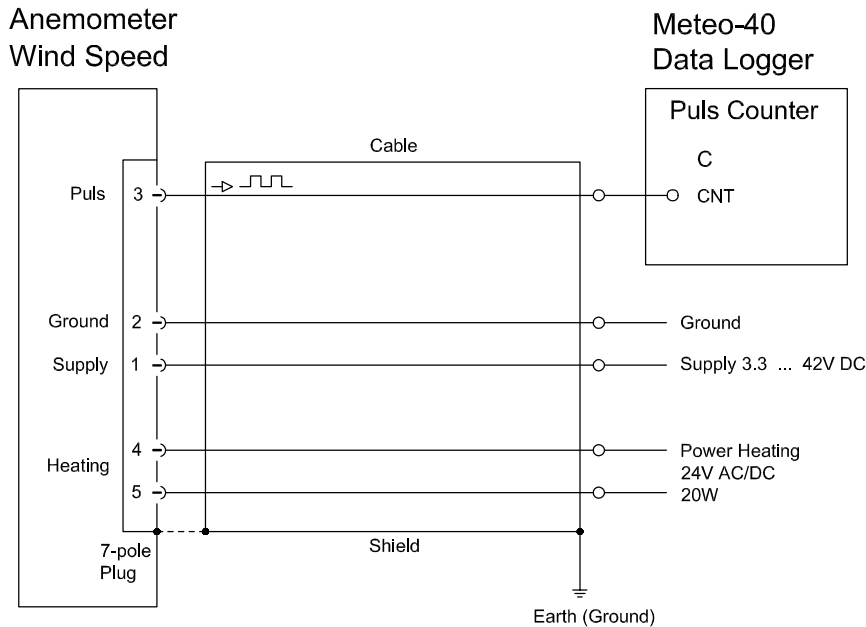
Anemometer
Wind Speed

Meteo-40
Data Logger

Puls Counter

C

CNT

Cable

Puls 3

Ground 2

Ground

Supply 1

Supply 3.3 ... 42V DC

Heating

4

5

Power Heating
24V AC/DC
20W

7-pole
Plug

Shield

Earth (Ground)